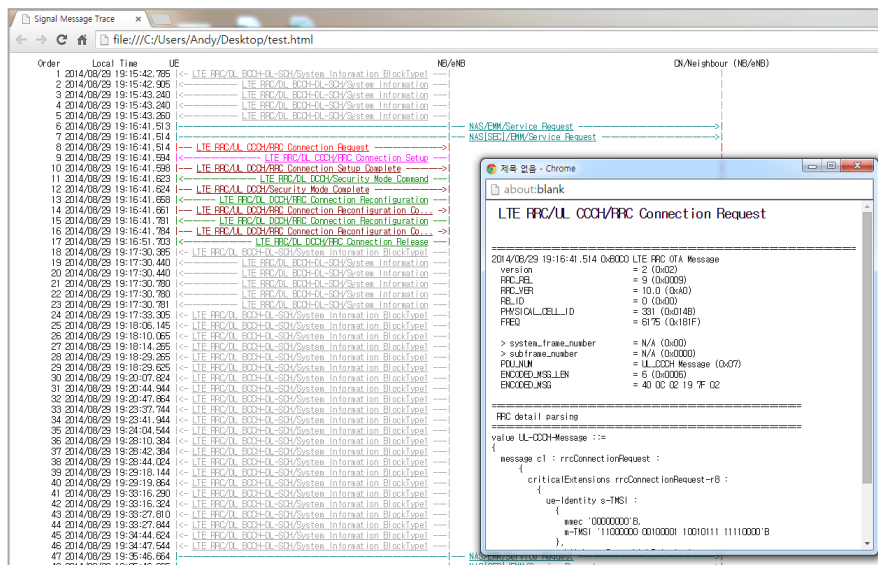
Signal Message Trace ×

file:///C:/Users/Andy/Desktop/test.html

Order Local Time UE NB/eNB CN/Neighbour (NB/eNB)
1 2014/08/29 19:15:42.785 |<-- LTE RRC/DL BCCH-DL-SCH/System Information BlockType1 ---|
2 2014/08/29 19:15:42.905 |<------------ LTE RRC/DL BCCH-DL-SCH/System Information ---|
3 2014/08/29 19:15:43.240 |<------------ LTE RRC/DL BCCH-DL-SCH/System Information ---|
4 2014/08/29 19:15:43.240 |<------------ LTE RRC/DL BCCH-DL-SCH/System Information ---|
5 2014/08/29 19:15:43.260 |<------------ LTE RRC/DL BCCH-DL-SCH/System Information ---|
6 2014/08/29 19:16:41.513 |--------------------------------------------------------------- NAS/EMM/Service Request ----------------------->|
7 2014/08/29 19:16:41.514 |--------------------------------------------------------------- NAS[SEC]/EMM/Service Request ----------------->|
8 2014/08/29 19:16:41.514 |--- LTE RRC/UL CCCH/RRC Connection Request ------------>|
9 2014/08/29 19:16:41.594 |<------------ LTE RRC/DL CCCH/RRC Connection Setup ---|
10 2014/08/29 19:16:41.598 |--- LTE RRC/UL DCCH/RRC Connection Setup Complete ------>|
11 2014/08/29 19:16:41.623 |<------------ LTE RRC/DL DCCH/Security Mode Command ---|
12 2014/08/29 19:16:41.624 |--- LTE RRC/UL DCCH/Security Mode Complete ------------>|
13 2014/08/29 19:16:41.658 |<------ LTE RRC/DL DCCH/RRC Connection Reconfiguration ---|
14 2014/08/29 19:16:41.661 |--- LTE RRC/UL DCCH/RRC Connection Reconfiguration Co... >|
15 2014/08/29 19:16:41.781 |<------ LTE RRC/DL DCCH/RRC Connection Reconfiguration ---|
16 2014/08/29 19:16:41.784 |--- LTE RRC/UL DCCH/RRC Connection Reconfiguration Co... >|
17 2014/08/29 19:16:51.703 |<------------ LTE RRC/DL DCCH/RRC Connection Release ---|
18 2014/08/29 19:17:30.385 |<-- LTE RRC/DL BCCH-DL-SCH/System Information BlockType1 ---|
19 2014/08/29 19:17:30.440 |<------------ LTE RRC/DL BCCH-DL-SCH/System Information ---|
20 2014/08/29 19:17:30.440 |<------------ LTE RRC/DL BCCH-DL-SCH/System Information ---|
21 2014/08/29 19:17:30.780 |<------------ LTE RRC/DL BCCH-DL-SCH/System Information ---|
22 2014/08/29 19:17:30.780 |<------------ LTE RRC/DL BCCH-DL-SCH/System Information ---|
23 2014/08/29 19:17:30.781 |<------------ LTE RRC/DL BCCH-DL-SCH/System Information ---|
24 2014/08/29 19:17:33.305 |<-- LTE RRC/DL BCCH-DL-SCH/System Information BlockType1 ---|
25 2014/08/29 19:18:06.145 |<-- LTE RRC/DL BCCH-DL-SCH/System Information BlockType1 ---|
26 2014/08/29 19:18:10.065 |<-- LTE RRC/DL BCCH-DL-SCH/System Information BlockType1 ---|
27 2014/08/29 19:18:14.265 |<-- LTE RRC/DL BCCH-DL-SCH/System Information BlockType1 ---|
28 2014/08/29 19:18:29.265 |<-- LTE RRC/DL BCCH-DL-SCH/System Information BlockType1 ---|
29 2014/08/29 19:18:29.625 |<-- LTE RRC/DL BCCH-DL-SCH/System Information BlockType1 ---|
30 2014/08/29 19:20:07.824 |<-- LTE RRC/DL BCCH-DL-SCH/System Information BlockType1 ---|
31 2014/08/29 19:20:44.944 |<-- LTE RRC/DL BCCH-DL-SCH/System Information BlockType1 ---|
32 2014/08/29 19:20:47.864 |<-- LTE RRC/DL BCCH-DL-SCH/System Information BlockType1 ---|
33 2014/08/29 19:23:37.744 |<-- LTE RRC/DL BCCH-DL-SCH/System Information BlockType1 ---|
34 2014/08/29 19:23:41.944 |<-- LTE RRC/DL BCCH-DL-SCH/System Information BlockType1 ---|
35 2014/08/29 19:24:04.544 |<-- LTE RRC/DL BCCH-DL-SCH/System Information BlockType1 ---|
36 2014/08/29 19:28:10.384 |<-- LTE RRC/DL BCCH-DL-SCH/System Information BlockType1 ---|
37 2014/08/29 19:28:42.384 |<-- LTE RRC/DL BCCH-DL-SCH/System Information BlockType1 ---|
38 2014/08/29 19:28:44.024 |<-- LTE RRC/DL BCCH-DL-SCH/System Information BlockType1 ---|
39 2014/08/29 19:29:18.144 |<-- LTE RRC/DL BCCH-DL-SCH/System Information BlockType1 ---|
40 2014/08/29 19:29:19.864 |<-- LTE RRC/DL BCCH-DL-SCH/System Information BlockType1 ---|
41 2014/08/29 19:33:16.290 |<-- LTE RRC/DL BCCH-DL-SCH/System Information BlockType1 ---|
42 2014/08/29 19:33:16.324 |<-- LTE RRC/DL BCCH-DL-SCH/System Information BlockType1 ---|
43 2014/08/29 19:33:27.810 |<-- LTE RRC/DL BCCH-DL-SCH/System Information BlockType1 ---|
44 2014/08/29 19:33:27.844 |<-- LTE RRC/DL BCCH-DL-SCH/System Information BlockType1 ---|
45 2014/08/29 19:34:44.624 |<-- LTE RRC/DL BCCH-DL-SCH/System Information BlockType1 ---|
46 2014/08/29 19:34:47.544 |<-- LTE RRC/DL BCCH-DL-SCH/System Information BlockType1 ---|
47 2014/08/29 19:35:46.664 |--------------------------------------------------------------- NAS/EMM/Service Request
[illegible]

제목 없음 - Chrome
about:blank

LTE RRC/UL CCCH/RRC Connection Request

==========================================================
2014/08/29 19:16:41.514 0xB0C0 LTE RRC OTA Message
version = 2 (0x02)
RRC_REL = 9 (0x0009)
RRC_VER = 10.0 (0xA0)
RB_ID = 0 (0x00)
PHYSICAL_CELL_ID = 331 (0x014B)
FREQ = 6175 (0x181F)

> system_frame_number = N/A (0x00)
> subframe_number = N/A (0x0000)
PDU_NUM = UL_CCCH Message (0x07)
ENCODED_MSG_LEN = 6 (0x0006)
ENCODED_MSG = 40 0C 02 19 7F 02

==========================================================
RRC detail parsing
==========================================================
value UL-CCCH-Message ::=
{
message c1 : rrcConnectionRequest :
{
criticalExtensions rrcConnectionRequest-r8 :
{
ue-Identity s-TMSI :
{
mmec '00000000'B,
m-TMSI '11000000 00100001 10010111 11110000'B
},
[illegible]